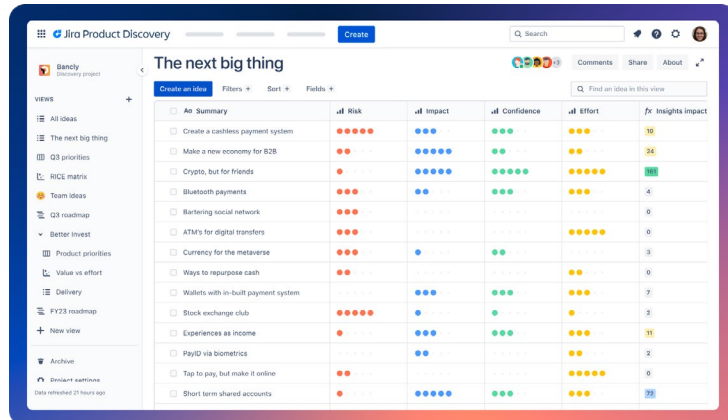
Jira Product Discovery
Create
Search
Bancly
Discovery project
VIEWS
All ideas
The next big thing
Q3 priorities
RICE matrix
Team Ideas
Q3 roadmap
Better invest
Product priorities
Value vs effort
Delivery
FY23 roadmap
New view
Archive
Project settings
Data refreshed 21 hours ago

The next big thing
+3
Comments
Share
About
Create an idea
Filters
Sort
Fields
Find an idea in this view

| Summary | Risk | Impact | Confidence | Effort | Insights impact |
|---|---|---|---|---|---|
| Create a cashless payment system | | | | | 10 |
| Make a new economy for B2B | | | | | 24 |
| Crypto, but for friends | | | | | 161 |
| Bluetooth payments | | | | | 4 |
| Bartering social network | | | | | 0 |
| ATM's for digital transfers | | | | | 0 |
| Currency for the metaverse | | | | | 3 |
| Ways to repurpose cash | | | | | 0 |
| Wallets with in-built payment system | | | | | 3 |
| Stock exchange club | | | | | 2 |
| Experiences as income | | | | | 11 |
| PayID via biometrics | | | | | 0 |
| Tap to pay, but make it online | | | | | 2 |
| Short term shared accounts | | | | | 72 |